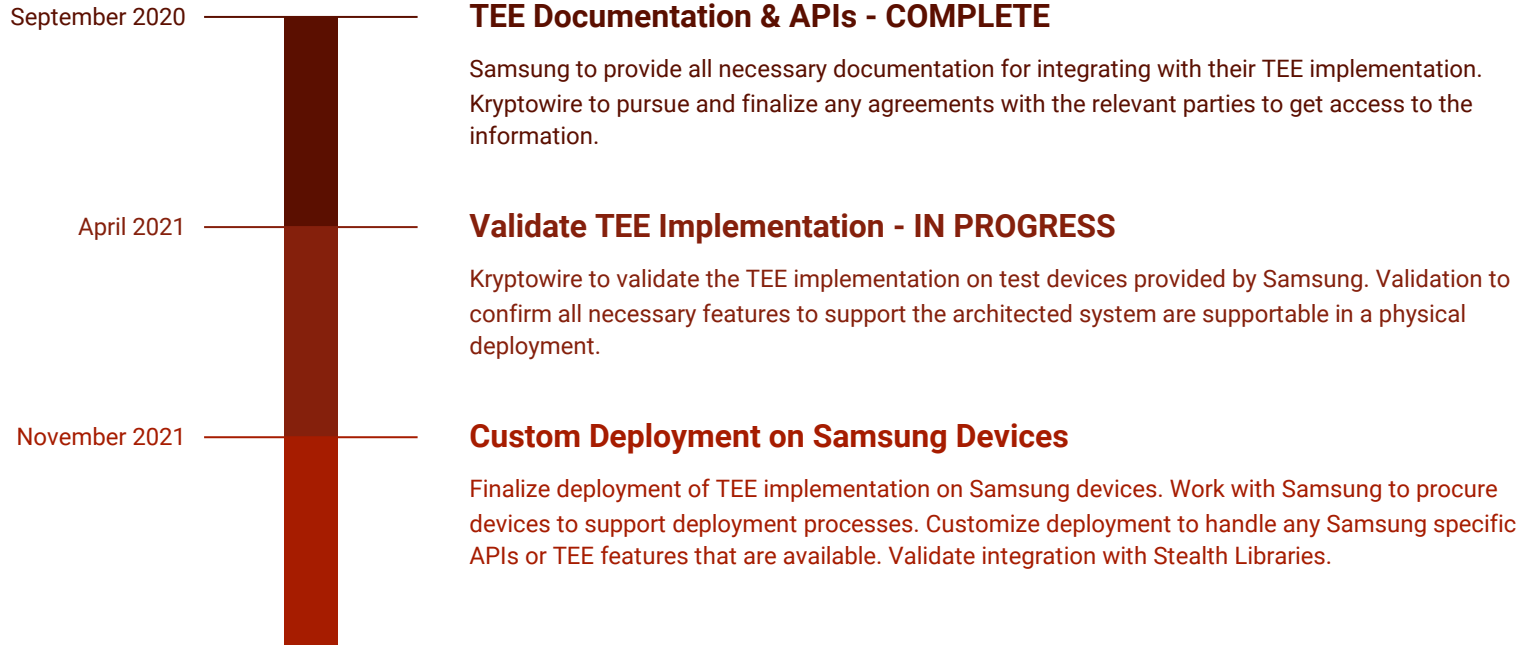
September 2020

TEE Documentation & APIs - COMPLETE

Samsung to provide all necessary documentation for integrating with their TEE implementation. Kryptowire to pursue and finalize any agreements with the relevant parties to get access to the information.

April 2021

Validate TEE Implementation - IN PROGRESS

Kryptowire to validate the TEE implementation on test devices provided by Samsung. Validation to confirm all necessary features to support the architected system are supportable in a physical deployment.

November 2021

Custom Deployment on Samsung Devices

Finalize deployment of TEE implementation on Samsung devices. Work with Samsung to procure devices to support deployment processes. Customize deployment to handle any Samsung specific APIs or TEE features that are available. Validate integration with Stealth Libraries.